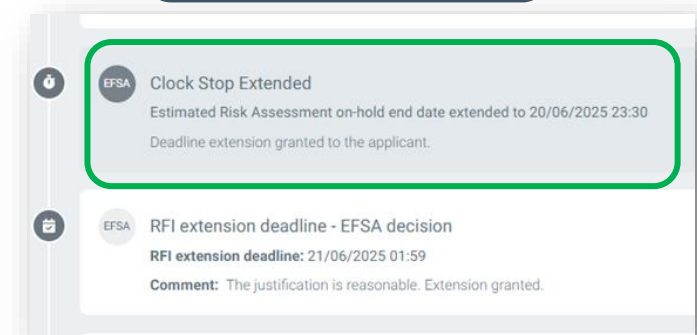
EFSA
Clock Stop Extended
Estimated Risk Assessment on-hold end date extended to 20/06/2025 23:30
Deadline extension granted to the applicant.

EFSA
RFI extension deadline - EFSA decision
RFI extension deadline: 21/06/2025 01:59
Comment: The justification is reasonable. Extension granted.